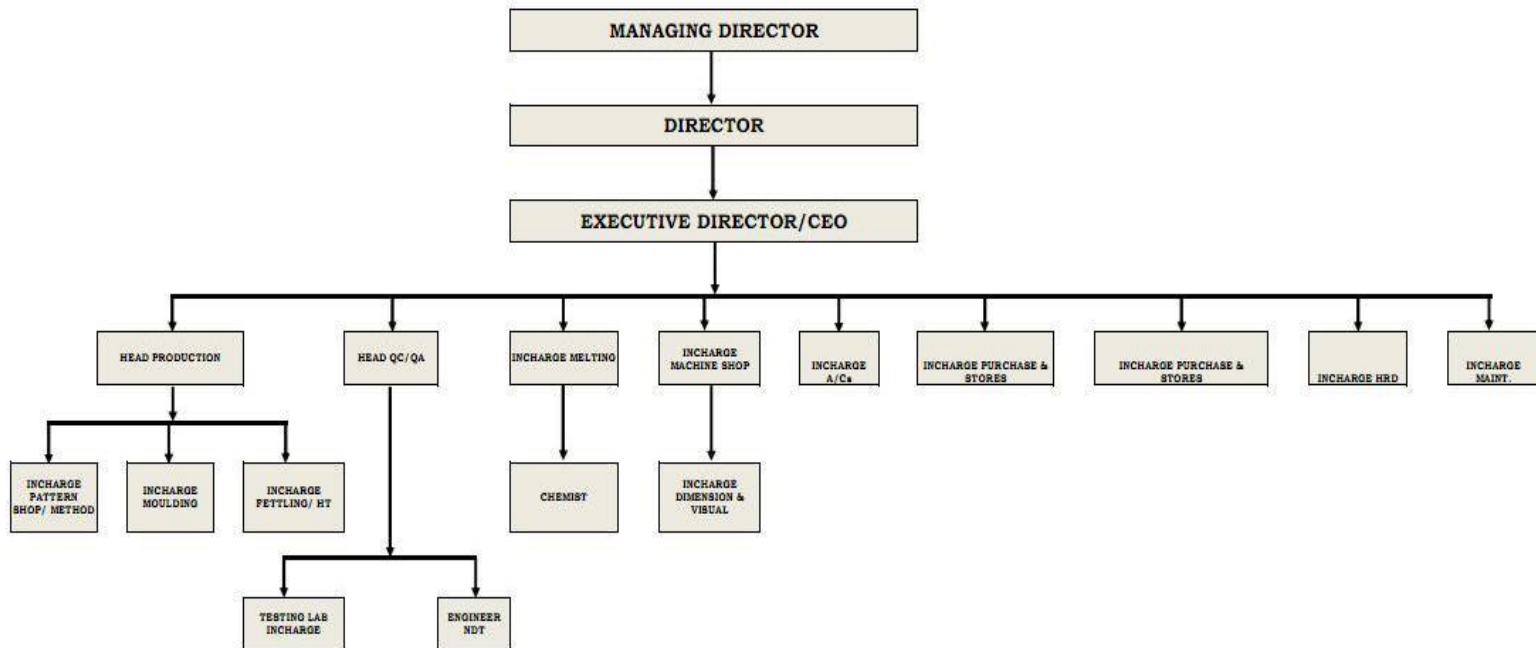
MANAGING DIRECTOR

DIRECTOR

EXECUTIVE DIRECTOR/CEO

HEAD PRODUCTION

HEAD QC/QA

INCHARGE MELTING

INCHARGE MACHINE SHOP

INCHARGE A/Cs

INCHARGE PURCHASE & STORES

INCHARGE PURCHASE & STORES

INCHARGE HRD

INCHARGE MAINT.

INCHARGE PATTERN SHOP/ METHOD

INCHARGE MOULDING

INCHARGE FETTLING/ HT

CHEMIST

INCHARGE DIMENSION & VISUAL

TESTING LAB INCHARGE

ENGINEER NDT